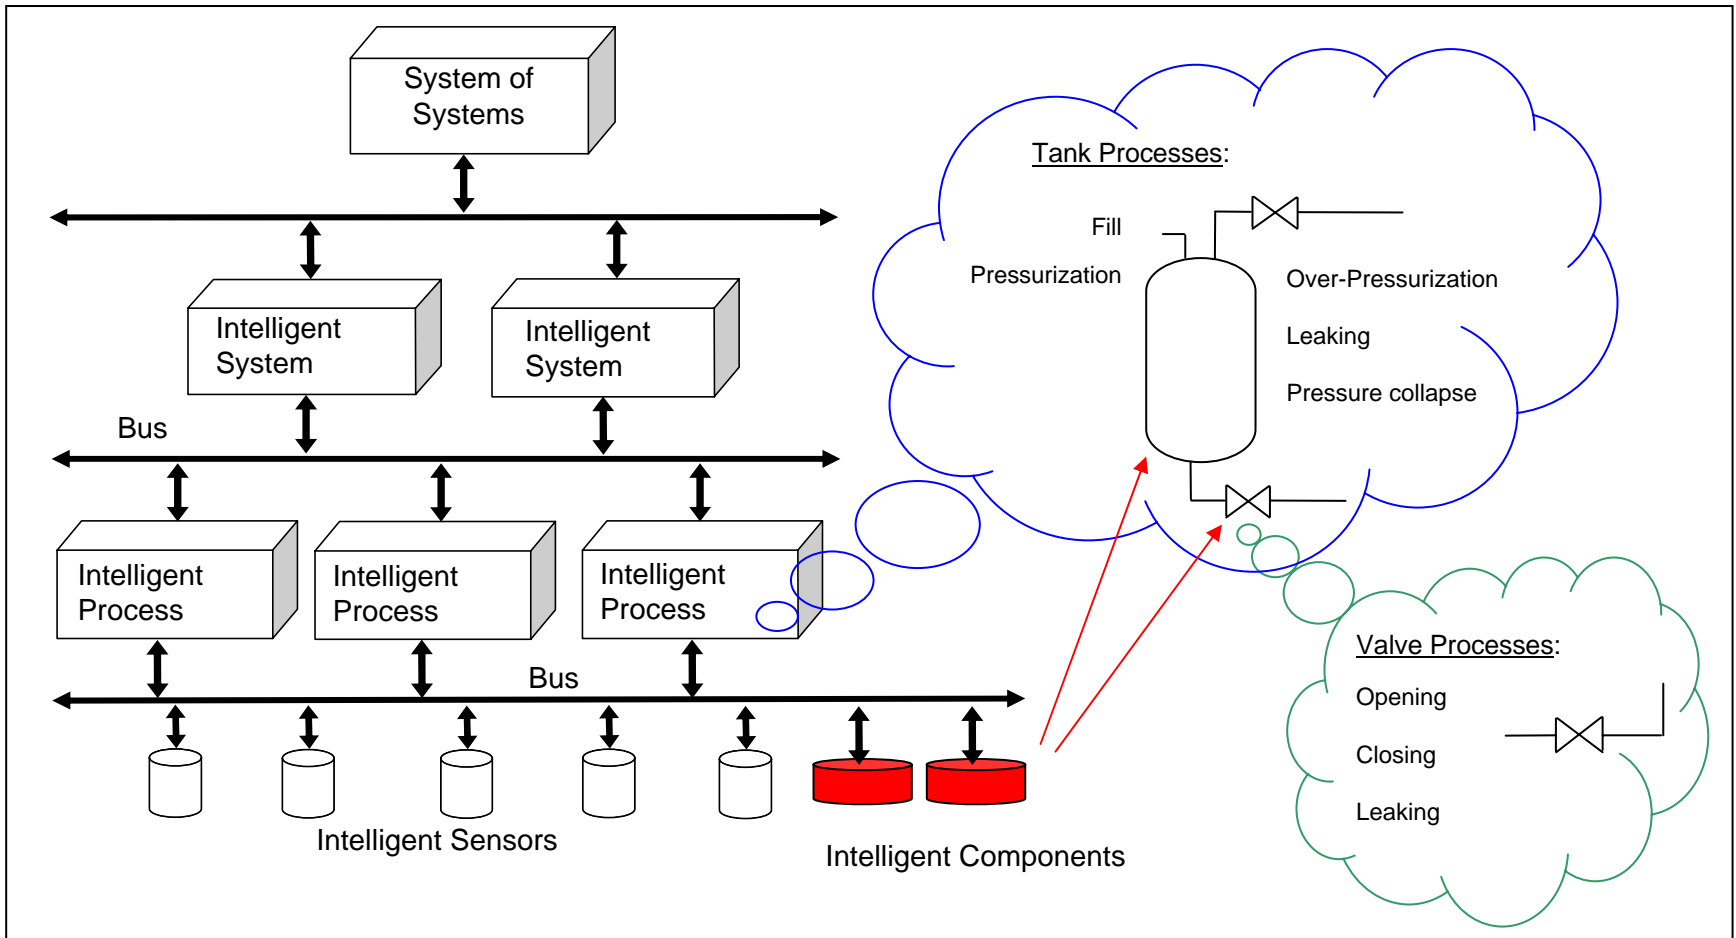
System of Systems

Intelligent System

Intelligent System

Bus

Intelligent Process

Intelligent Process

Intelligent Process

Bus

Intelligent Sensors

Intelligent Components

Tank Processes:

Fill

Pressurization

Over-Pressurization

Leaking

Pressure collapse

Valve Processes:

Opening

Closing

Leaking